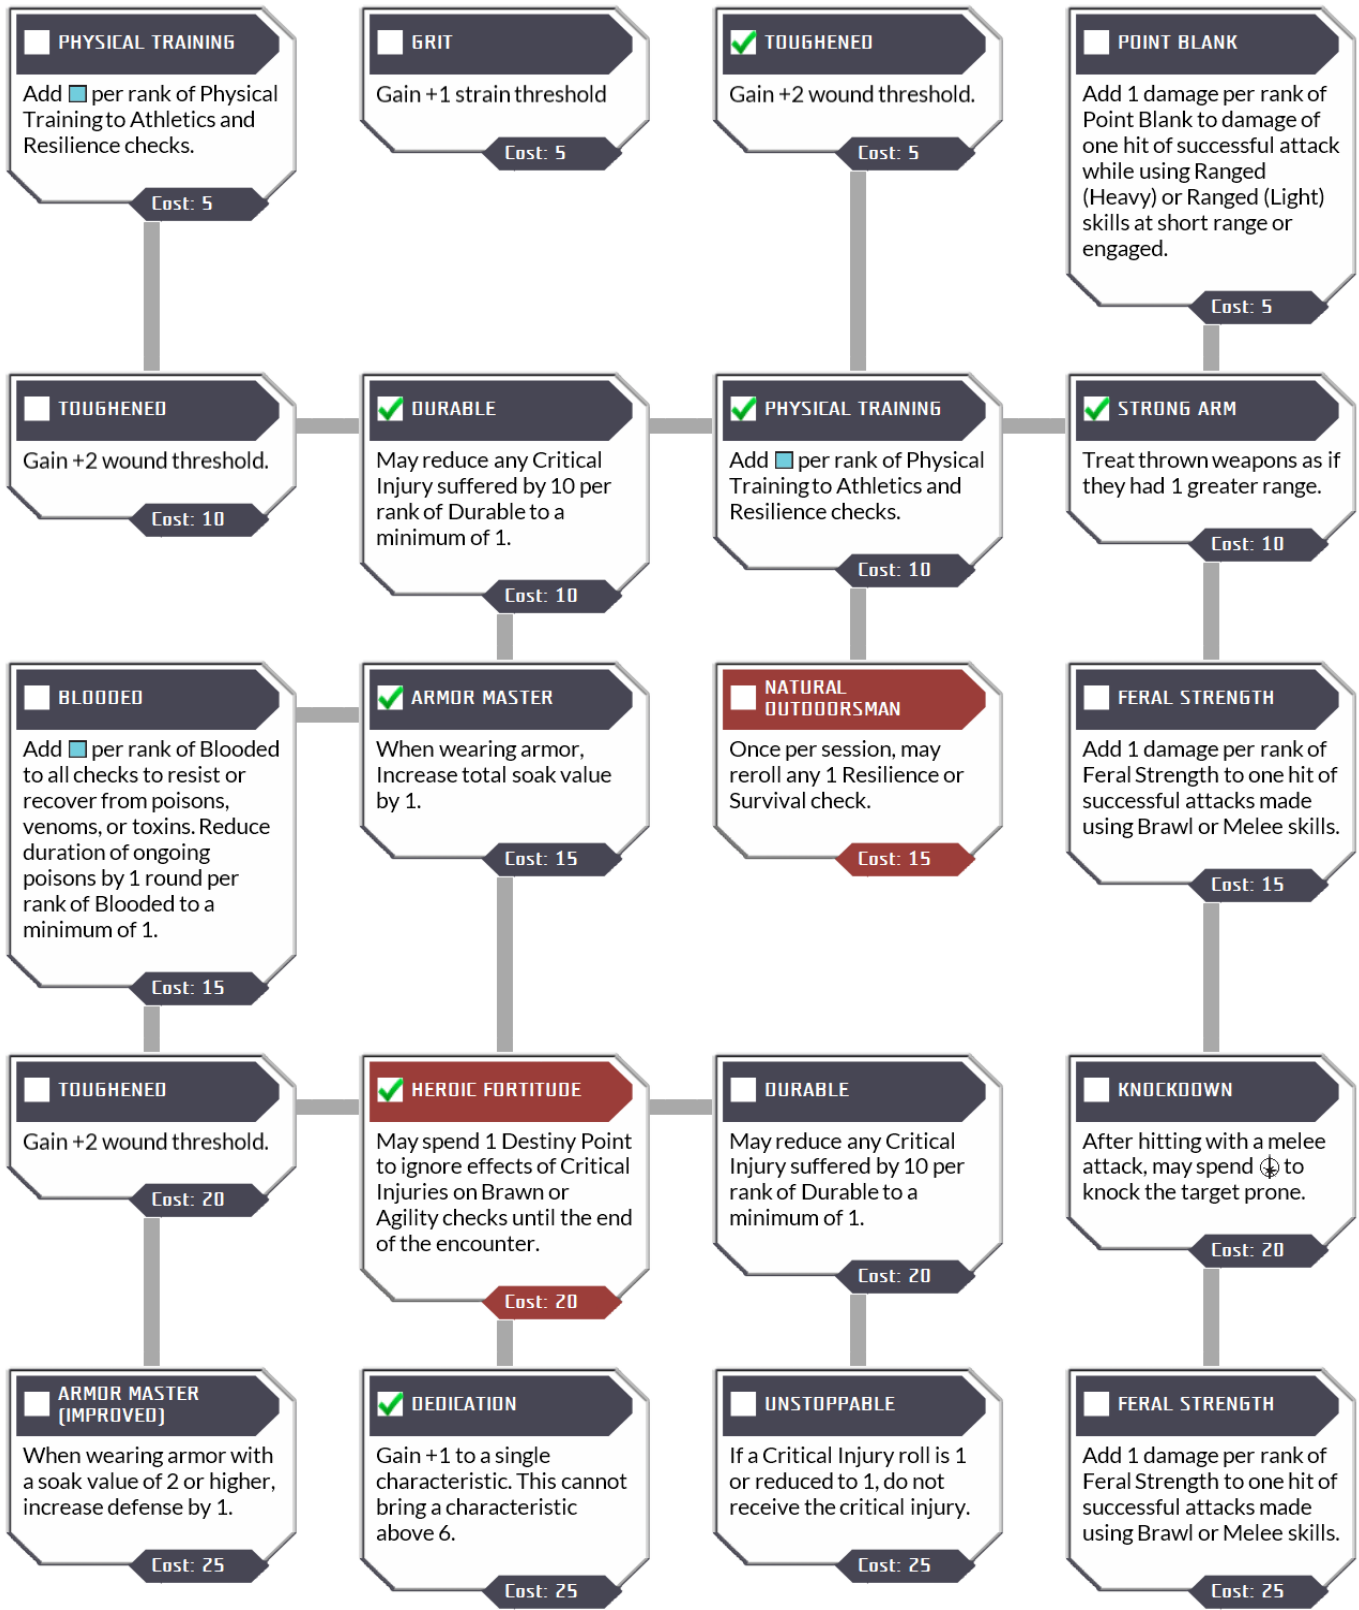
PHYSICAL TRAINING

Add ☐ per rank of Physical Training to Athletics and Resilience checks.

Cost: 5

GRIT

Gain +1 strain threshold

Cost: 5

TOUGHENED

Gain +2 wound threshold.

Cost: 5

POINT BLANK

Add 1 damage per rank of Point Blank to damage of one hit of successful attack while using Ranged (Heavy) or Ranged (Light) skills at short range or engaged.

Cost: 5

TOUGHENED

Gain +2 wound threshold.

Cost: 10

DURABLE

May reduce any Critical Injury suffered by 10 per rank of Durable to a minimum of 1.

Cost: 10

PHYSICAL TRAINING

Add ☐ per rank of Physical Training to Athletics and Resilience checks.

Cost: 10

STRONG ARM

Treat thrown weapons as if they had 1 greater range.

Cost: 10

BLOODED

Add ☐ per rank of Blooded to all checks to resist or recover from poisons, venoms, or toxins. Reduce duration of ongoing poisons by 1 round per rank of Blooded to a minimum of 1.

Cost: 15

ARMOR MASTER

When wearing armor, Increase total soak value by 1.

Cost: 15

NATURAL OUTDOORSMAN

Once per session, may reroll any 1 Resilience or Survival check.

Cost: 15

FERAL STRENGTH

Add 1 damage per rank of Feral Strength to one hit of successful attacks made using Brawl or Melee skills.

Cost: 15

TOUGHENED

Gain +2 wound threshold.

Cost: 20

HEROIC FORTITUDE

May spend 1 Destiny Point to ignore effects of Critical Injuries on Brawn or Agility checks until the end of the encounter.

Cost: 20

DURABLE

May reduce any Critical Injury suffered by 10 per rank of Durable to a minimum of 1.

Cost: 20

KNOCKDOWN

After hitting with a melee attack, may spend ⊕ to knock the target prone.

Cost: 20

ARMOR MASTER (IMPROVED)

When wearing armor with a soak value of 2 or higher, increase defense by 1.

Cost: 25

DEDICATION

Gain +1 to a single characteristic. This cannot bring a characteristic above 6.

Cost: 25

UNSTOPPABLE

If a Critical Injury roll is 1 or reduced to 1, do not receive the critical injury.

Cost: 25

FERAL STRENGTH

Add 1 damage per rank of Feral Strength to one hit of successful attacks made using Brawl or Melee skills.

Cost: 25